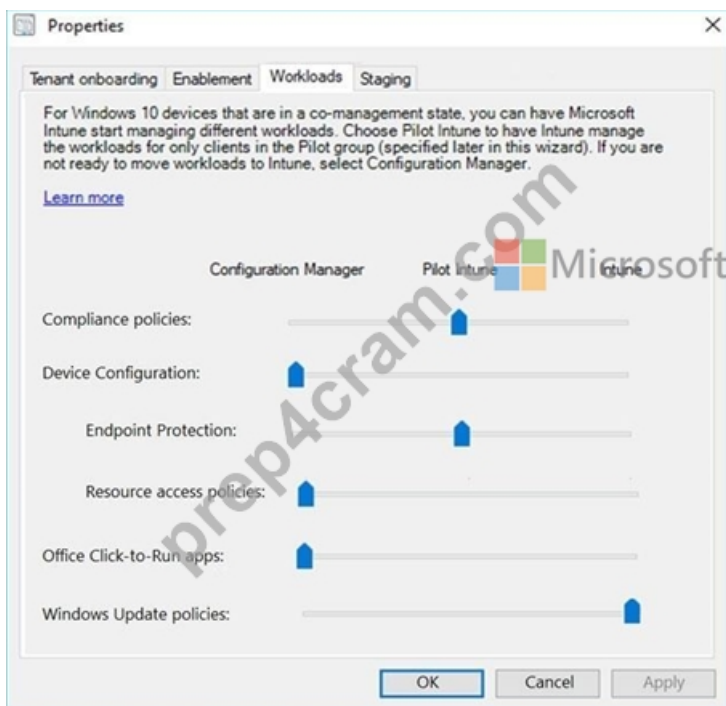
Properties

Tenant onboarding Enablement Workloads Staging

For Windows 10 devices that are in a co-management state, you can have Microsoft Intune start managing different workloads. Choose Pilot Intune to have Intune manage the workloads for only clients in the Pilot group (specified later in this wizard). If you are not ready to move workloads to Intune, select Configuration Manager.

Learn more

prep4cram.com Microsoft

Configuration Manager Pilot Intune Intune

Compliance policies:

Device Configuration:

Endpoint Protection:

Resource access policies:

Office Click-to-Run apps:

Windows Update policies:

OK Cancel Apply